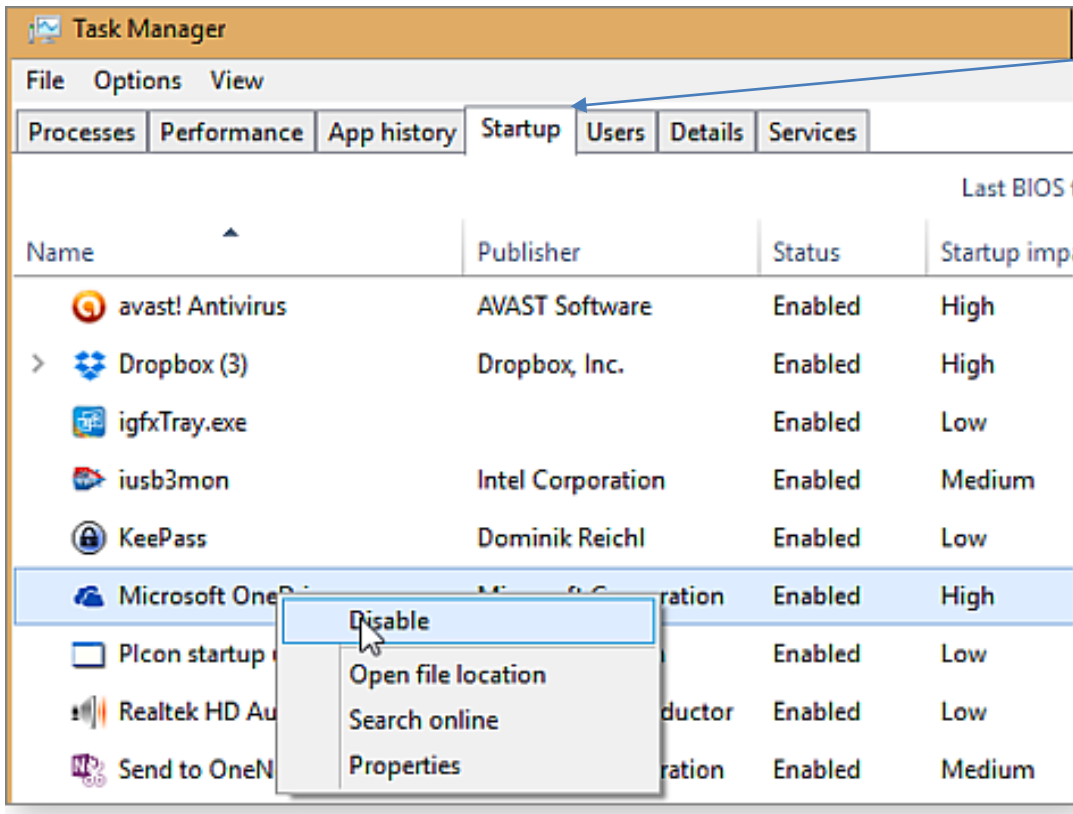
Task Manager

File Options View

Processes Performance App history Startup Users Details Services

Last BIOS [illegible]

| Name | Publisher | Status | Startup impa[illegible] |
|---|---|---|---|
| avast! Antivirus | AVAST Software | Enabled | High |
| Dropbox (3) | Dropbox, Inc. | Enabled | High |
| igfxTray.exe | | Enabled | Low |
| iusb3mon | Intel Corporation | Enabled | Medium |
| KeePass | Dominik Reichl | Enabled | Low |
| Microsoft OneD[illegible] | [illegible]ration | Enabled | High |
| PIcon startup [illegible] | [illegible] | Enabled | Low |
| Realtek HD Au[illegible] | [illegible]ductor | Enabled | Low |
| Send to OneN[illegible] | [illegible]ration | Enabled | Medium |

Disable
Open file location
Search online
Properties